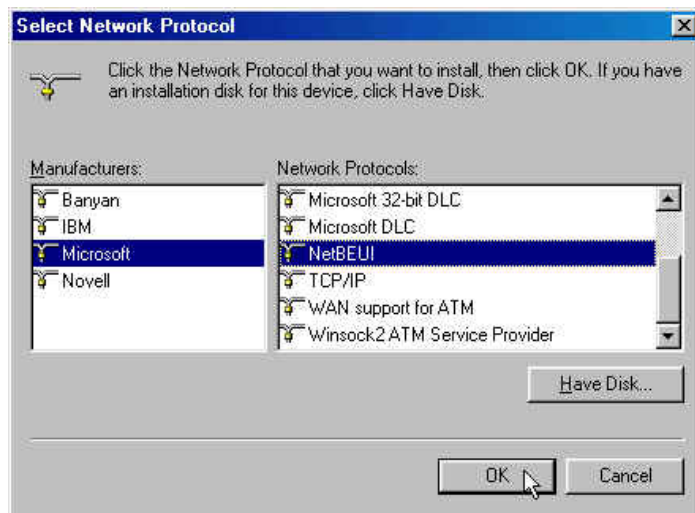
Select Network Protocol

Click the Network Protocol that you want to install, then click OK. If you have an installation disk for this device, click Have Disk.

Manufacturers:
Banyan
IBM
Microsoft
Novell

Network Protocols:
Microsoft 32-bit DLC
Microsoft DLC
NetBEUI
TCP/IP
WAN support for ATM
Winsock2 ATM Service Provider

Have Disk...

OK
Cancel